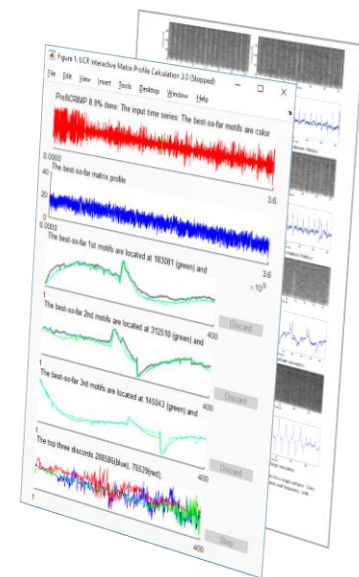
Figure 1: UCR Interactive Matrix Profile Calculation 3.0 (Stopped)

File Edit View Insert Tools Desktop Window Help

PreSCRIMP 8.9% done: The input time series: The best-so-far motifs are color

0.0000

3.6

The best-so-far matrix profile

20

0

0.0000

3.6

$\times 10^5$

The best-so-far 1st motifs are located at 183081 (green) and

1

400

Discard

The best-so-far 2nd motifs are located at 312510 (green) and

1

400

Discard

The best-so-far 3rd motifs are located at 145043 (green) and

1

400

Discard

The top three discords 286586(blue), 76928(red)

1

400

Stop